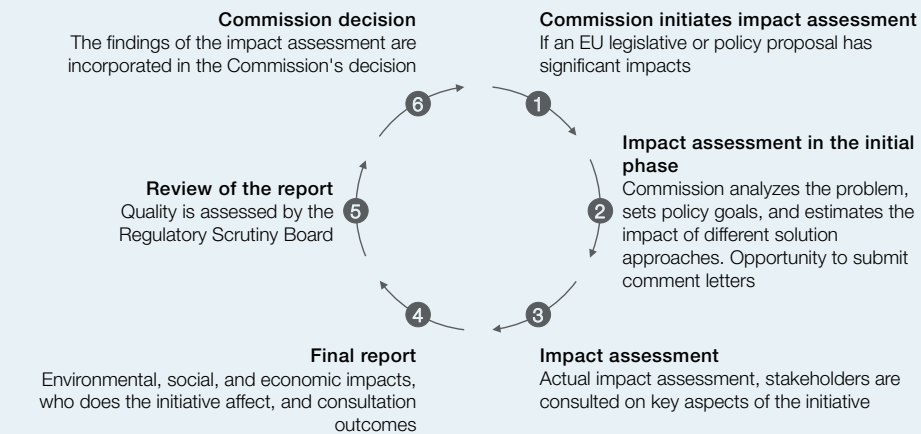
Commission decision
The findings of the impact assessment are incorporated in the Commission's decision

6

1

Commission initiates impact assessment
If an EU legislative or policy proposal has significant impacts

Impact assessment in the initial phase
Commission analyzes the problem, sets policy goals, and estimates the impact of different solution approaches. Opportunity to submit comment letters

2

Review of the report
Quality is assessed by the Regulatory Scrutiny Board

5

4

3

Final report
Environmental, social, and economic impacts, who does the initiative affect, and consultation outcomes

Impact assessment
Actual impact assessment, stakeholders are consulted on key aspects of the initiative